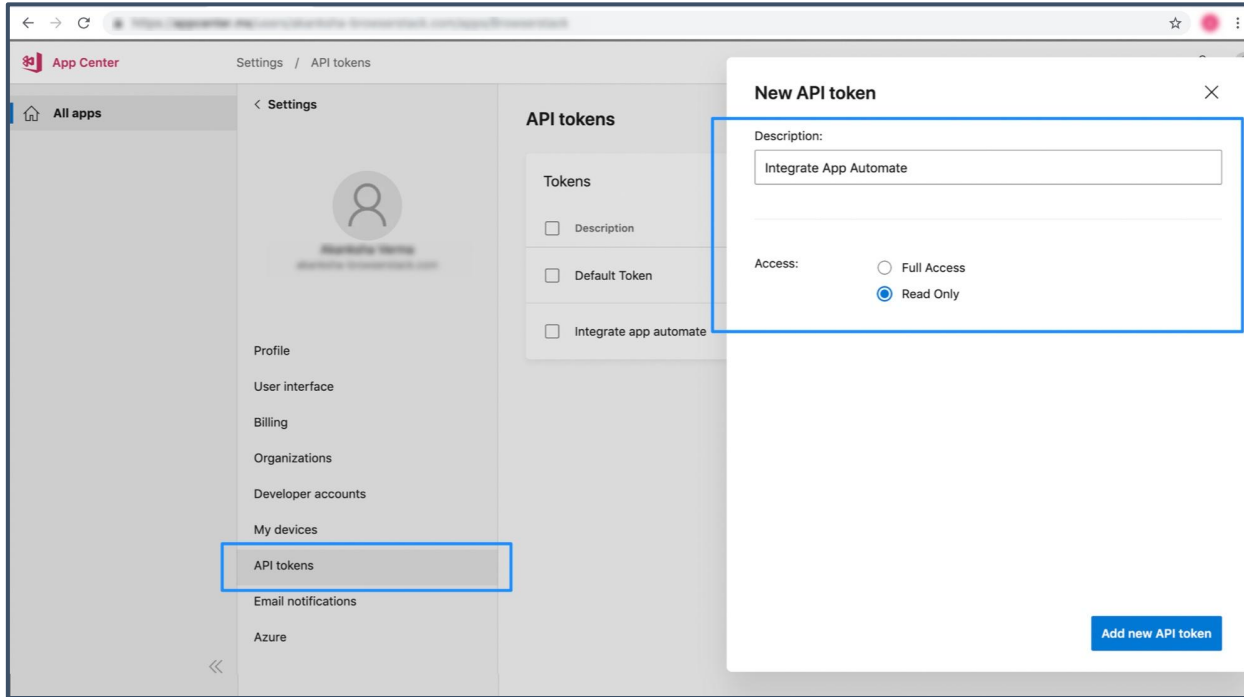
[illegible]

App Center

Settings / API tokens

All apps

< Settings

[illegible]

Profile

User interface

Billing

Organizations

Developer accounts

My devices

API tokens

Email notifications

Azure

«

API tokens

Tokens

Description

Default Token

Integrate app automate

New API token

Description:

Integrate App Automate

Access:

Full Access

Read Only

Add new API token